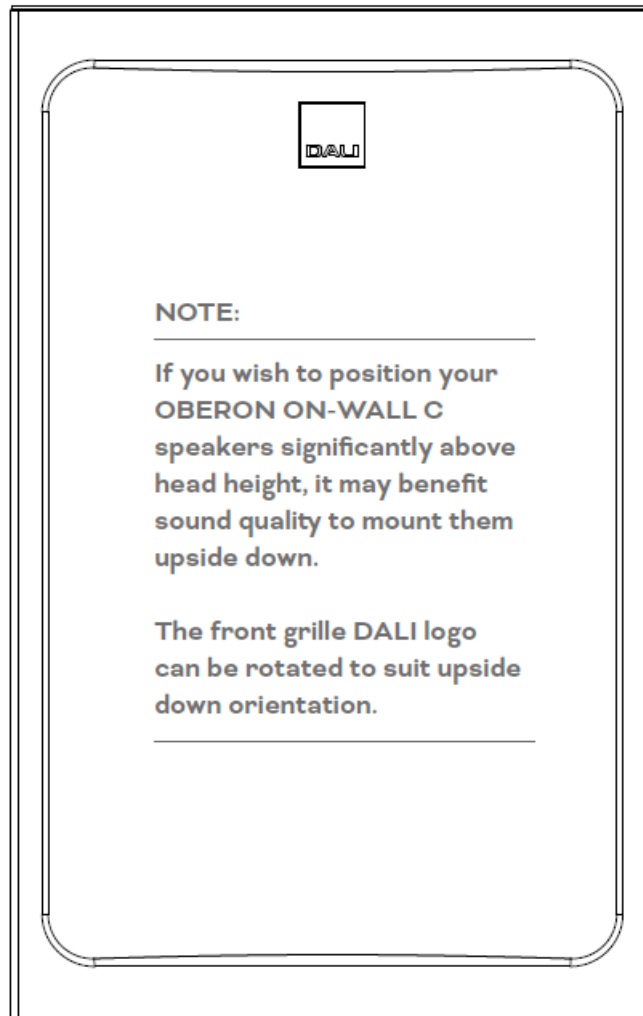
DALI

NOTE:

If you wish to position your OBERON ON-WALL C speakers significantly above head height, it may benefit sound quality to mount them upside down.

The front grille DALI logo can be rotated to suit upside down orientation.